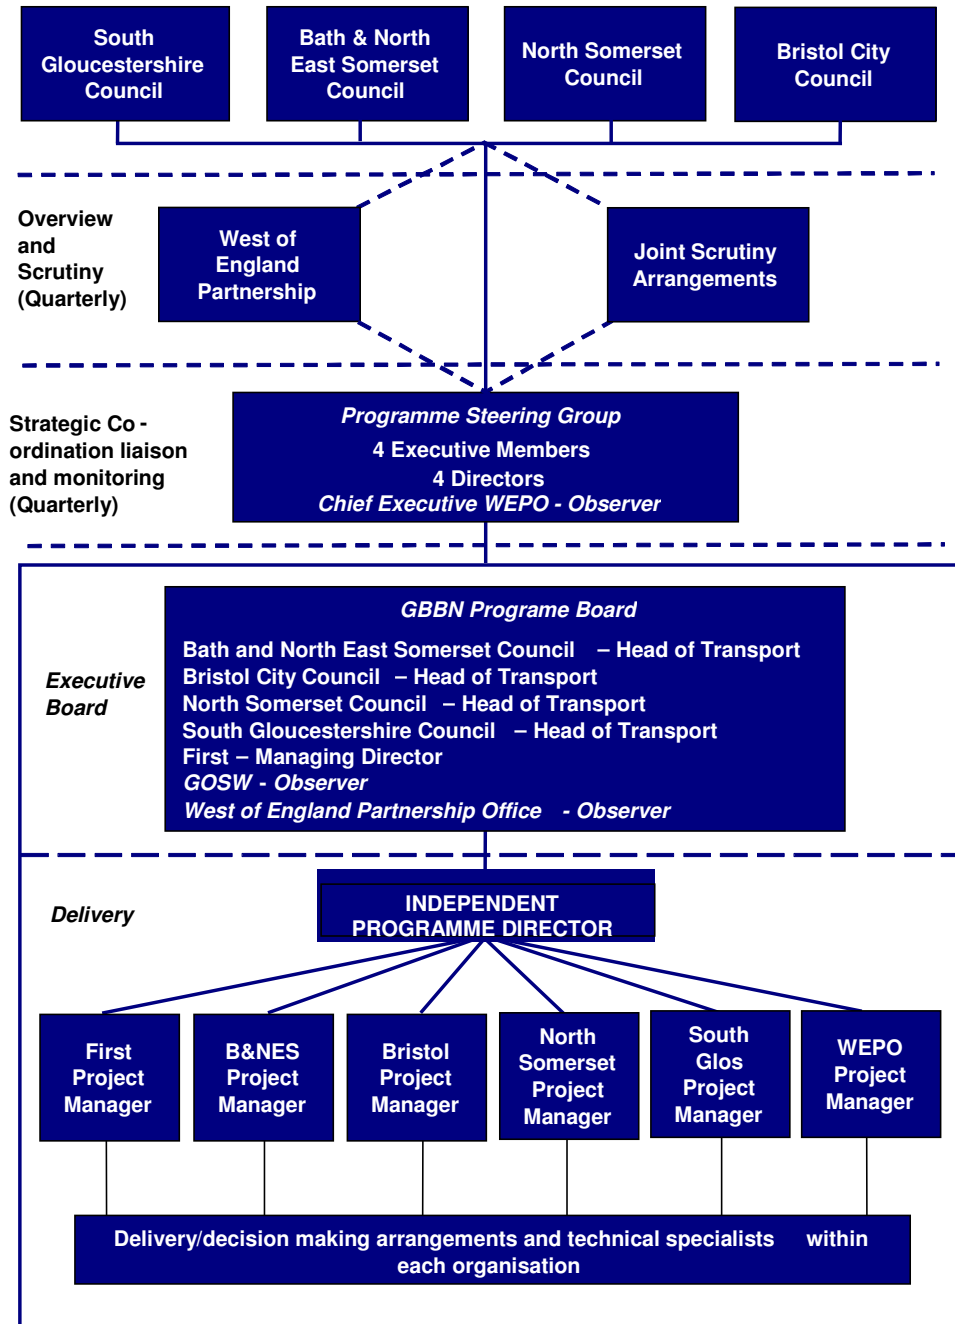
South Gloucestershire Council

Bath & North East Somerset Council

North Somerset Council

Bristol City Council

Overview and Scrutiny (Quarterly)

West of England Partnership

Joint Scrutiny Arrangements

Strategic Co-ordination liaison and monitoring (Quarterly)

Programme Steering Group
4 Executive Members
4 Directors
Chief Executive WEPO - Observer

Executive Board

GBBN Programe Board
Bath and North East Somerset Council – Head of Transport
Bristol City Council – Head of Transport
North Somerset Council – Head of Transport
South Gloucestershire Council – Head of Transport
First – Managing Director
GOSW - Observer
West of England Partnership Office - Observer

Delivery

INDEPENDENT PROGRAMME DIRECTOR

First Project Manager

B&NES Project Manager

Bristol Project Manager

North Somerset Project Manager

South Glos Project Manager

WEPO Project Manager

Delivery/decision making arrangements and technical specialists within each organisation